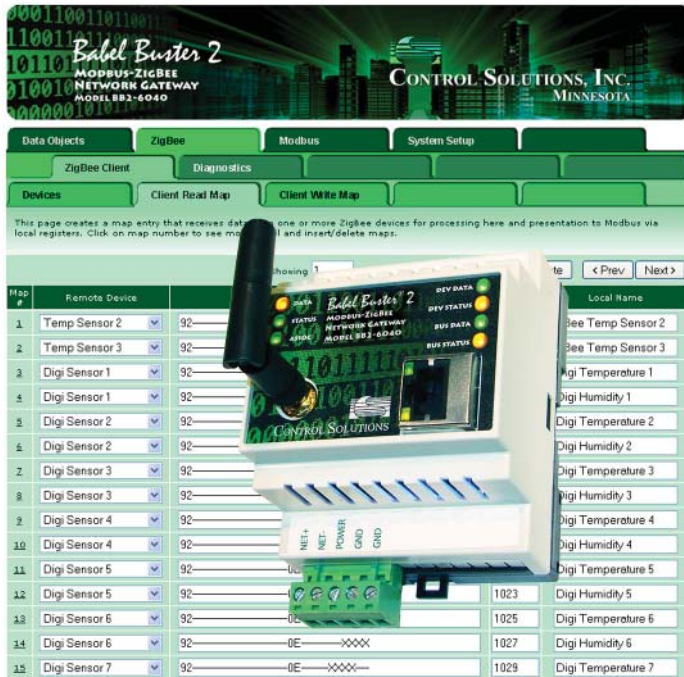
Babel Buster 2
MODBUS-ZIGBEE NETWORK GATEWAY
MODEL BB2-6040

CONTROL SOLUTIONS, INC.
MINNESOTA

Data Objects | ZigBee | Modbus | System Setup

ZigBee Client | Diagnostics

Devices | Client Read Map | Client Write Map

This page creates a map entry that receives data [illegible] one or more ZigBee devices for processing here and presentation to Modbus via local registers. Click on map number to see mo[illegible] and insert/delete maps.

Showing 1

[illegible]te | <Prev | Next>

| Map # | Remote Device | | | Local Name |
|---|---|---|---|---|
| 1 | Temp Sensor 2 | 92— | | Bee Temp Sensor 2 |
| 2 | Temp Sensor 3 | 92— | | Bee Temp Sensor 3 |
| 3 | Digi Sensor 1 | 92— | | Digi Temperature 1 |
| 4 | Digi Sensor 1 | 92— | | Digi Humidity 1 |
| 5 | Digi Sensor 2 | 92— | | Digi Temperature 2 |
| 6 | Digi Sensor 2 | 92— | | Digi Humidity 2 |
| 7 | Digi Sensor 3 | 92— | | Digi Temperature 3 |
| 8 | Digi Sensor 3 | 92— | | Digi Humidity 3 |
| 9 | Digi Sensor 4 | 92— | | Digi Temperature 4 |
| 10 | Digi Sensor 4 | 92— | | Digi Humidity 4 |
| 11 | Digi Sensor 5 | 92— | | Digi Temperature 5 |
| 12 | Digi Sensor 5 | 92— | 1023 | Digi Humidity 5 |
| 13 | Digi Sensor 6 | 92— | 1025 | Digi Temperature 6 |
| 14 | Digi Sensor 6 | 92—0E—XXXX | 1027 | Digi Humidity 6 |
| 15 | Digi Sensor 7 | 92—0E—XXXX— | 1029 | Digi Temperature 7 |

DATA
STATUS
ASSOC
Babel Buster 2
MODBUS-ZIGBEE NETWORK GATEWAY MODEL BB2-6040
DEV DATA
DEV STATUS
BUS DATA
BUS STATUS
CONTROL SOLUTIONS
NET+
NET-
POWER
GND
GND